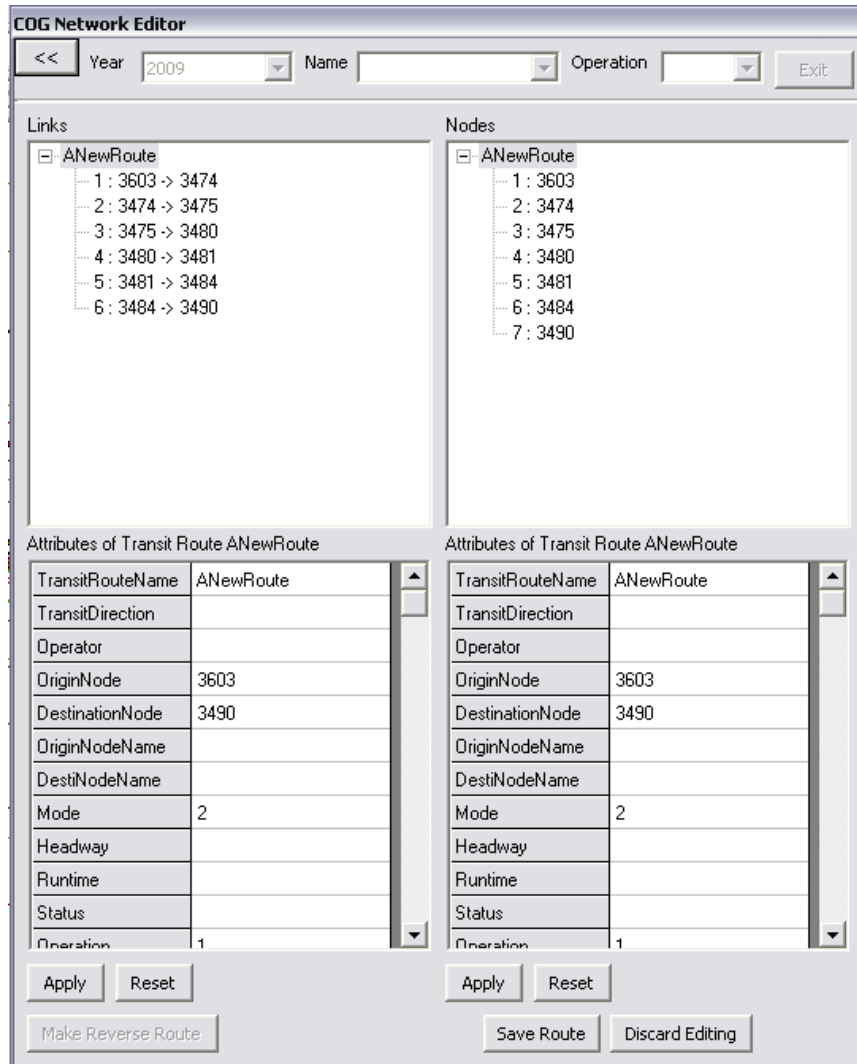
COG Network Editor

<< Year 2009 Name Operation Exit

Links

ANewRoute
1 : 3603 -> 3474
2 : 3474 -> 3475
3 : 3475 -> 3480
4 : 3480 -> 3481
5 : 3481 -> 3484
6 : 3484 -> 3490

Nodes

ANewRoute
1 : 3603
2 : 3474
3 : 3475
4 : 3480
5 : 3481
6 : 3484
7 : 3490

Attributes of Transit Route ANewRoute

| | |
|---|---|
| TransitRouteName | ANewRoute |
| TransitDirection | |
| Operator | |
| OriginNode | 3603 |
| DestinationNode | 3490 |
| OriginNodeName | |
| DestiNodeName | |
| Mode | 2 |
| Headway | |
| Runtime | |
| Status | |
| Operation | 1 |

Attributes of Transit Route ANewRoute

| | |
|---|---|
| TransitRouteName | ANewRoute |
| TransitDirection | |
| Operator | |
| OriginNode | 3603 |
| DestinationNode | 3490 |
| OriginNodeName | |
| DestiNodeName | |
| Mode | 2 |
| Headway | |
| Runtime | |
| Status | |
| Operation | 1 |

Apply Reset

Apply Reset

Make Reverse Route

Save Route Discard Editing